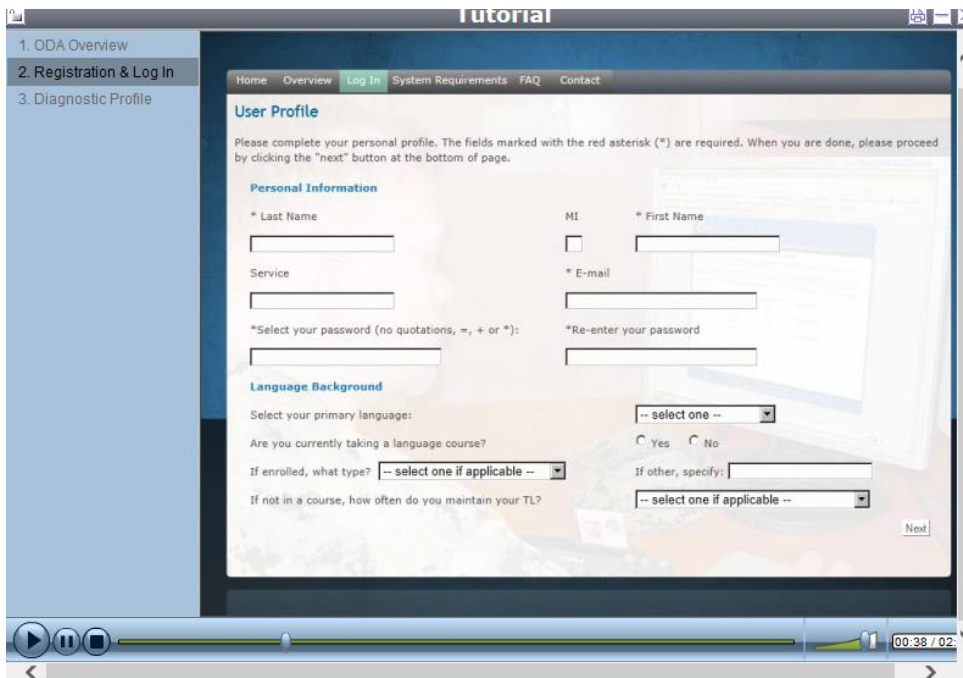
Tutorial

1. ODA Overview
2. Registration & Log In
3. Diagnostic Profile

Home Overview Log In System Requirements FAQ Contact

User Profile

Please complete your personal profile. The fields marked with the red asterisk (*) are required. When you are done, please proceed by clicking the "next" button at the bottom of page.

Personal Information

* Last Name
MI
* First Name
Service
* E-mail
*Select your password (no quotations, =, + or *):
*Re-enter your password

Language Background

Select your primary language:
-- select one --
Are you currently taking a language course?
Yes No
If enrolled, what type? -- select one if applicable --
If other, specify:
If not in a course, how often do you maintain your TL?
-- select one if applicable --

Next

00:38 / 02: